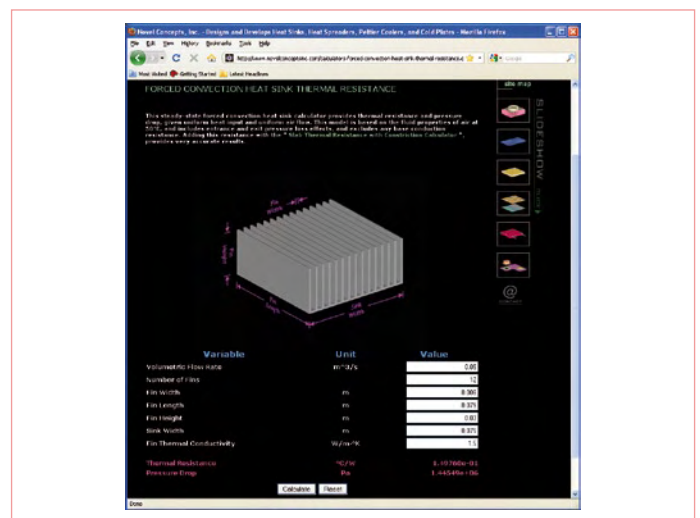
Novel Concepts, Inc. - Designs and Develops Heat Sinks, Heat Spreaders, Peltier Coolers, and Cold Plates - Mozilla Firefox

File Edit View History Bookmarks Tools Help

http://www.novelconceptsinc.com/calculators-forced-convection-heat-sink-thermal-resistance

Google

Most Visited Getting Started Latest Headlines

site map

FORCED CONVECTION HEAT SINK THERMAL RESISTANCE

This steady-state forced convection heat sink calculator provides thermal resistance and pressure drop, given uniform heat input and uniform air flow. This model is based on the fluid properties of air at 50°C, and includes entrance and exit pressure loss effects, and excludes any base conduction resistance. Adding this resistance with the " Flat Thermal Resistance with Constriction Calculator ", provides very accurate results.

SLIDESHOW

Fin Width

Fin Height

Fin Length

Sink Width

| Variable | Unit | Value |
|---|---|---|
| Volumetric Flow Rate | m^3/s | 0.05 |
| Number of Fins | | 12 |
| Fin Width | m | 0.006 |
| Fin Length | m | 0.071 |
| Fin Height | m | 0.03 |
| Sink Width | m | 0.071 |
| Fin Thermal Conductivity | W/m-°K | 15 |
| Thermal Resistance | °C/W | 1.10760e-01 |
| Pressure Drop | Pa | 1.44549e+06 |

Calculate Reset

Done